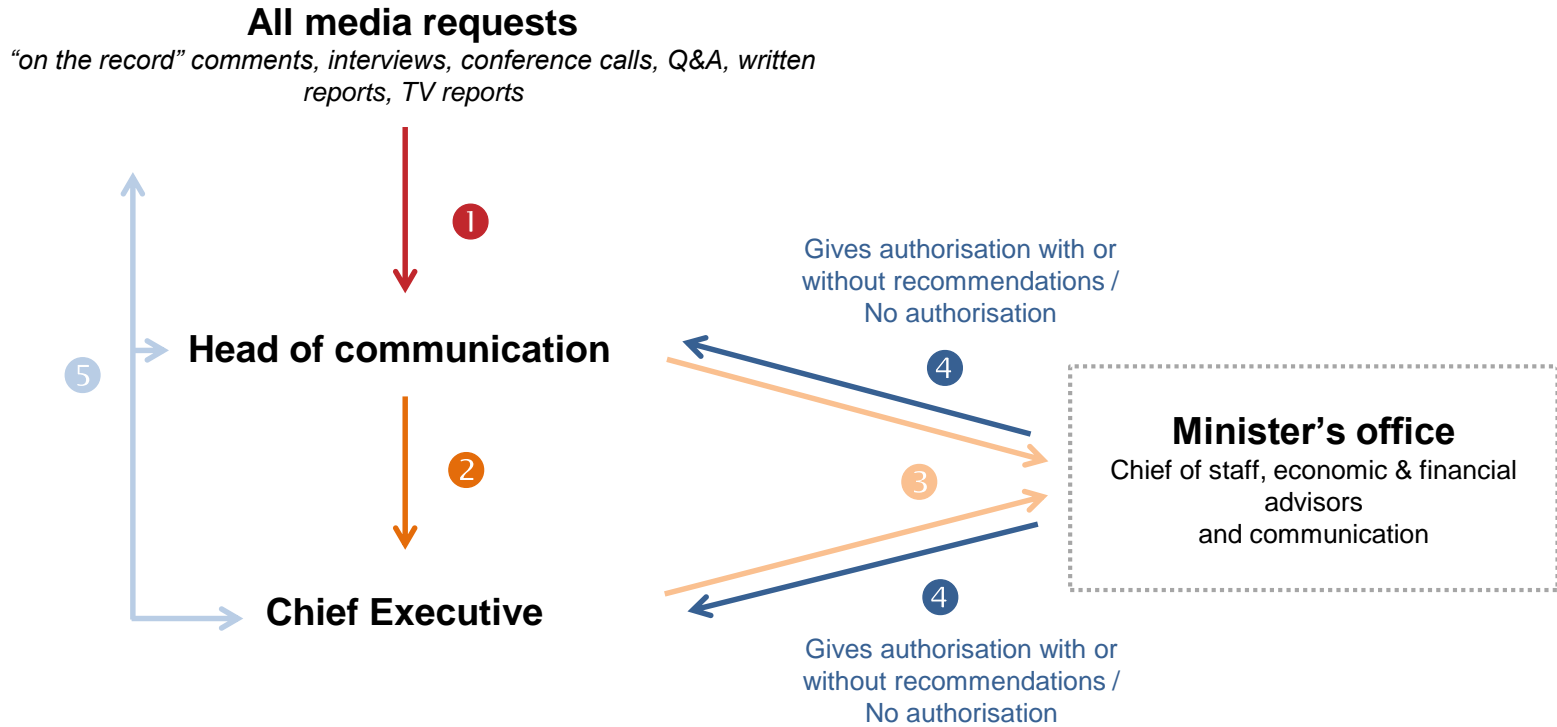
All media requests
"on the record" comments, interviews, conference calls, Q&A, written reports, TV reports

1

Gives authorisation with or without recommendations / No authorisation

5

Head of communication

4

Minister's office
Chief of staff, economic & financial advisors and communication

2

3

Chief Executive

4

Gives authorisation with or without recommendations / No authorisation